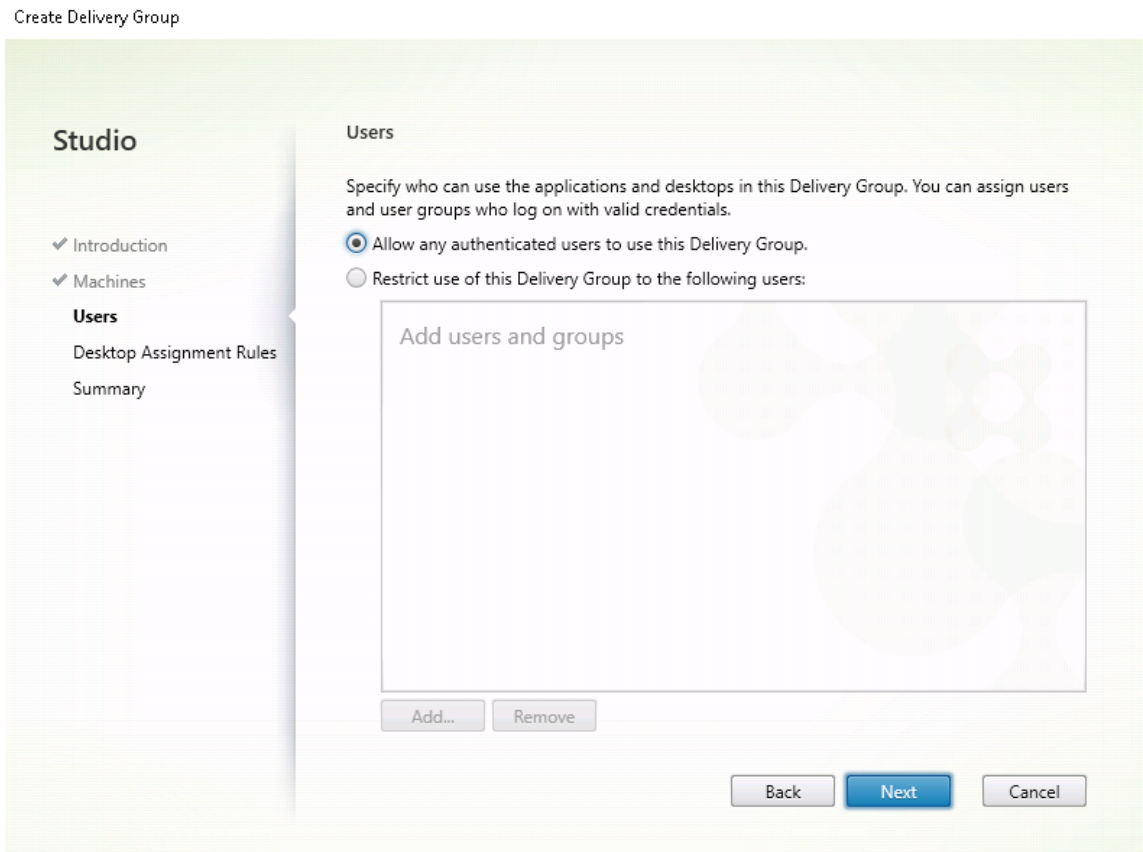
Create Delivery Group

Studio

✔ Introduction
✔ Machines
Users
Desktop Assignment Rules
Summary

Users

Specify who can use the applications and desktops in this Delivery Group. You can assign users and user groups who log on with valid credentials.

Allow any authenticated users to use this Delivery Group.

Restrict use of this Delivery Group to the following users:

Add users and groups

Add...
Remove

Back
Next
Cancel